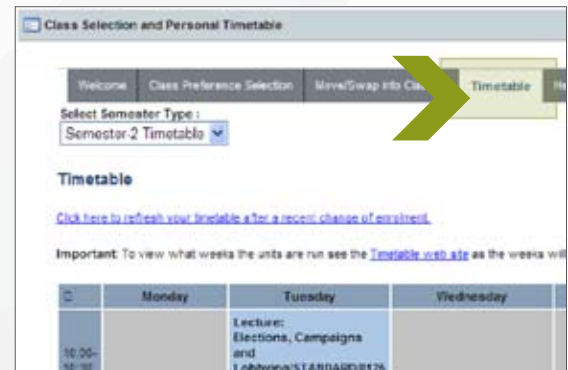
Class Selection and Personal Timetable

Welcome | Class Preference Selection | Move/Swap into Cla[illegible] | Timetable | H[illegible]

Select Semester Type :

Semester 2 Timetable

Timetable

Click here to refresh your timetable after a recent change of enrolment.

Important: To view what weeks the units are run see the Timetable web site as the weeks wil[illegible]

| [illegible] | Monday | Tuesday | Wednesday |
|---|---|---|---|
| 10:00-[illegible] | | Lecture: Elections, Campaigns and Lobbying/STANDARD/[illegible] | |